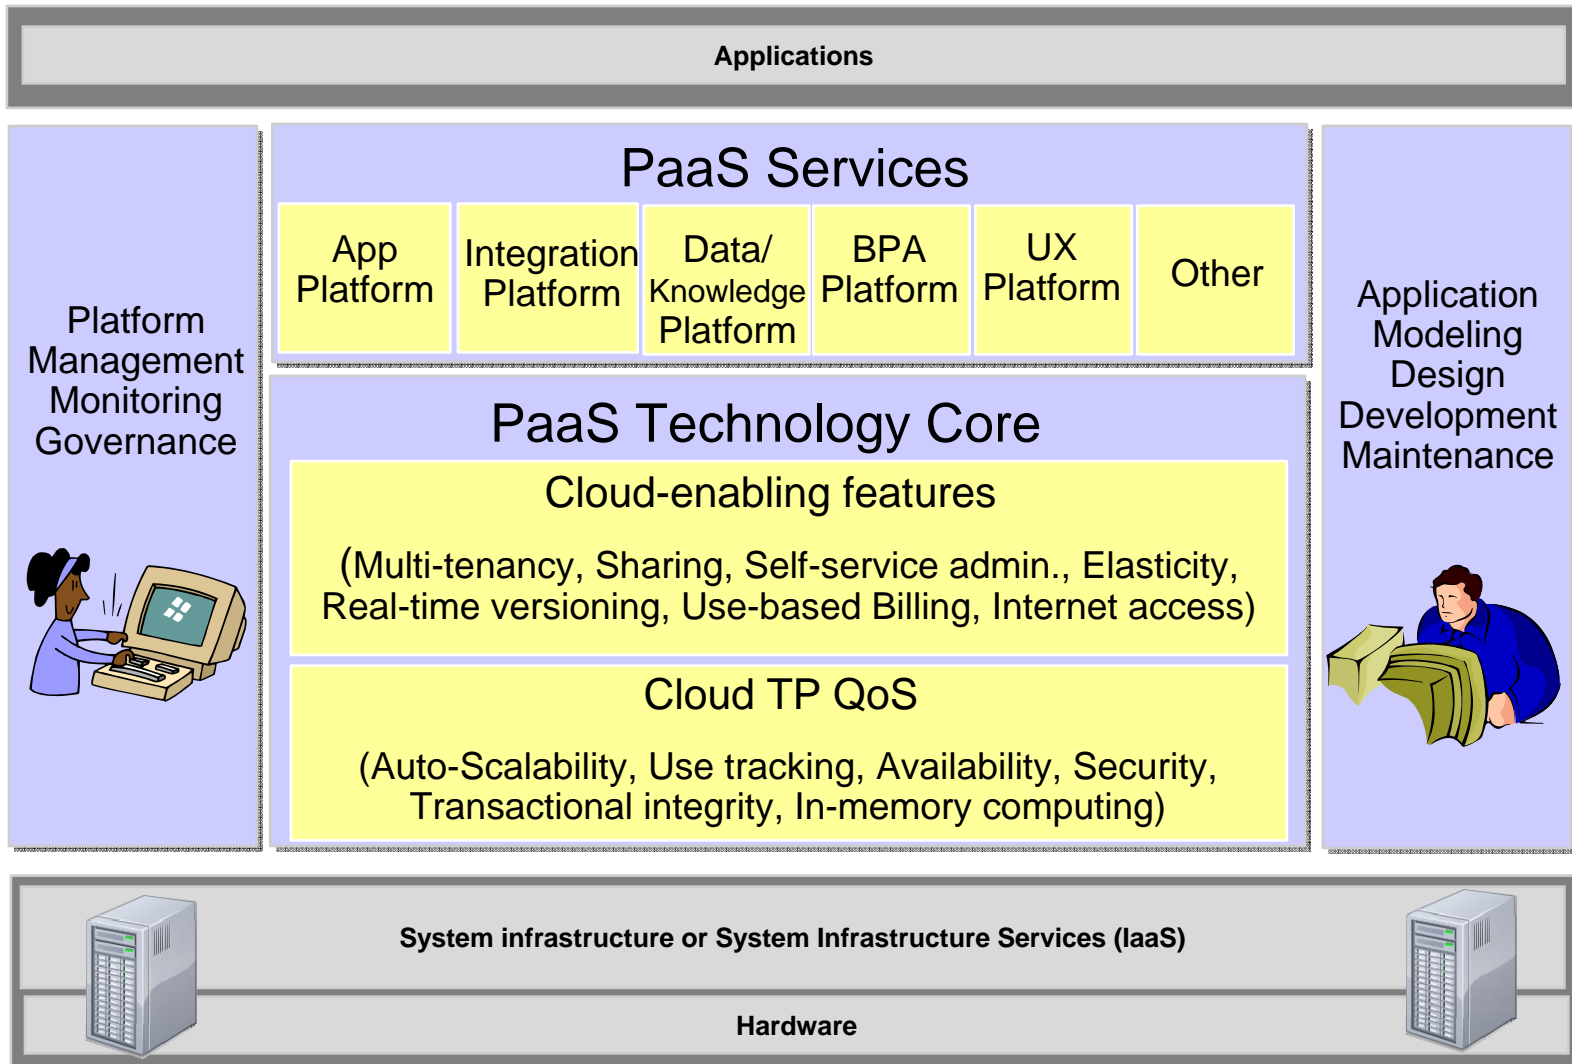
Applications

Platform
Management
Monitoring
Governance

PaaS Services

App Platform

Integration Platform

Data/ Knowledge Platform

BPA Platform

UX Platform

Other

Application
Modeling
Design
Development
Maintenance

PaaS Technology Core

Cloud-enabling features

(Multi-tenancy, Sharing, Self-service admin., Elasticity, Real-time versioning, Use-based Billing, Internet access)

Cloud TP QoS

(Auto-Scalability, Use tracking, Availability, Security, Transactional integrity, In-memory computing)

System infrastructure or System Infrastructure Services (IaaS)

Hardware